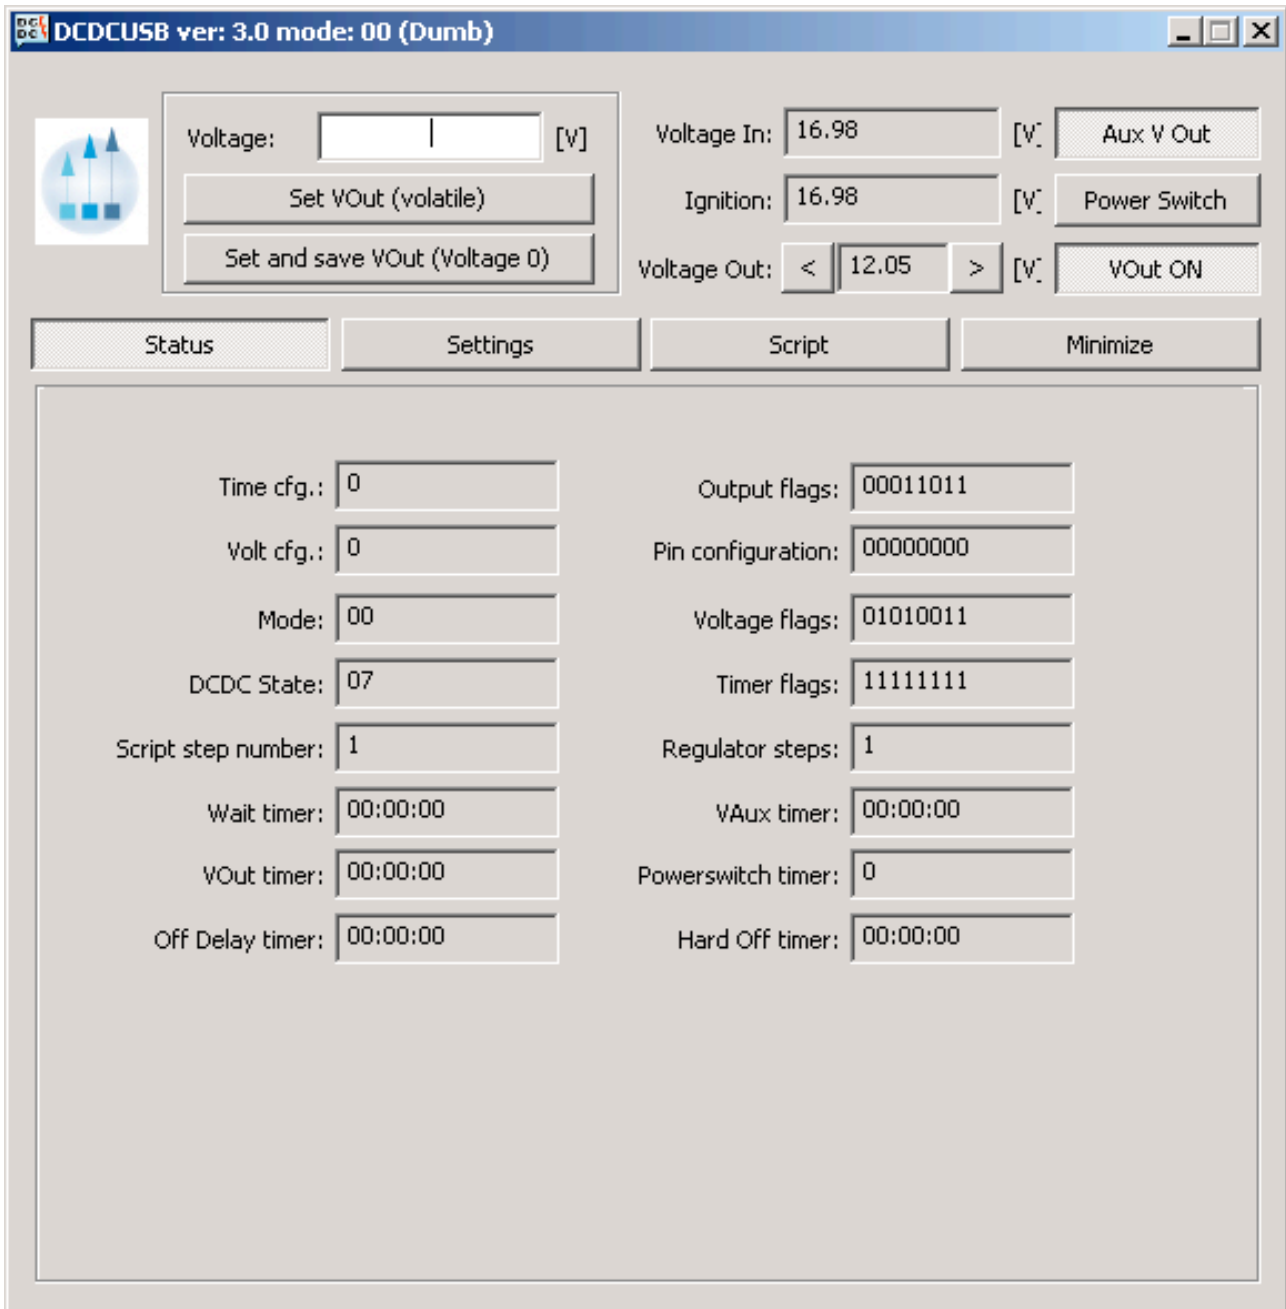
DCDCUSB ver: 3.0 mode: 00 (Dumb)

Voltage: [V]

Set VOut (volatile)

Set and save VOut (Voltage 0)

Voltage In: 16.98 [V]

Aux V Out

Ignition: 16.98 [V]

Power Switch

Voltage Out: < 12.05 > [V]

VOut ON

Status

Settings

Script

Minimize

Time cfg.: 0

Volt cfg.: 0

Mode: 00

DCDC State: 07

Script step number: 1

Wait timer: 00:00:00

VOut timer: 00:00:00

Off Delay timer: 00:00:00

Output flags: 00011011

Pin configuration: 00000000

Voltage flags: 01010011

Timer flags: 11111111

Regulator steps: 1

VAux timer: 00:00:00

Powerswitch timer: 0

Hard Off timer: 00:00:00